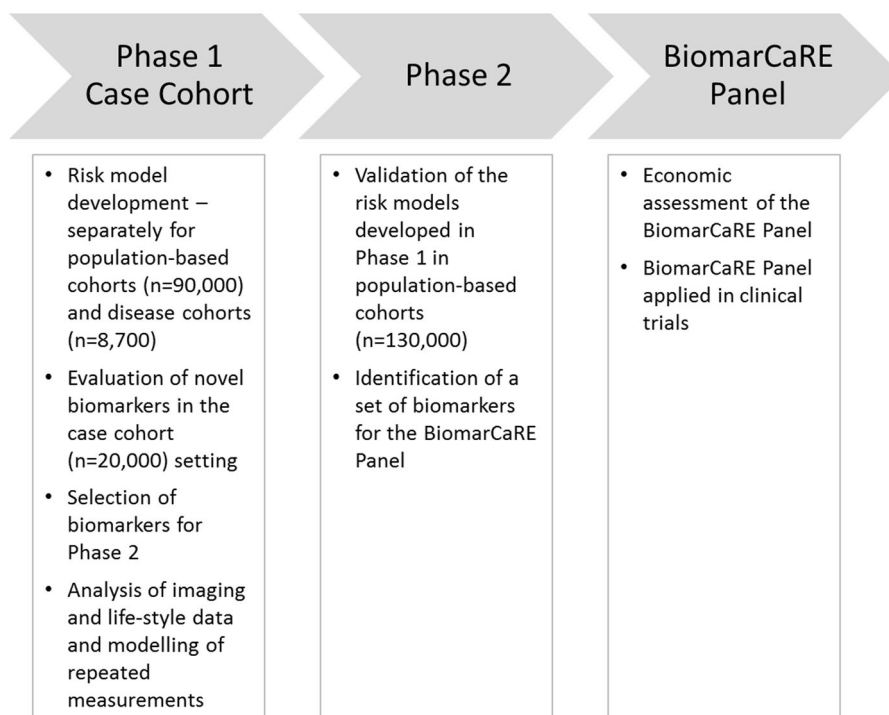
Phase 1
Case Cohort

- Risk model development – separately for population-based cohorts (n=90,000) and disease cohorts (n=8,700)
- Evaluation of novel biomarkers in the case cohort (n=20,000) setting
- Selection of biomarkers for Phase 2
- Analysis of imaging and life-style data and modelling of repeated measurements

Phase 2

- Validation of the risk models developed in Phase 1 in population-based cohorts (n=130,000)
- Identification of a set of biomarkers for the BiomarCaRE Panel

BiomarCaRE
Panel

- Economic assessment of the BiomarCaRE Panel
- BiomarCaRE Panel applied in clinical trials